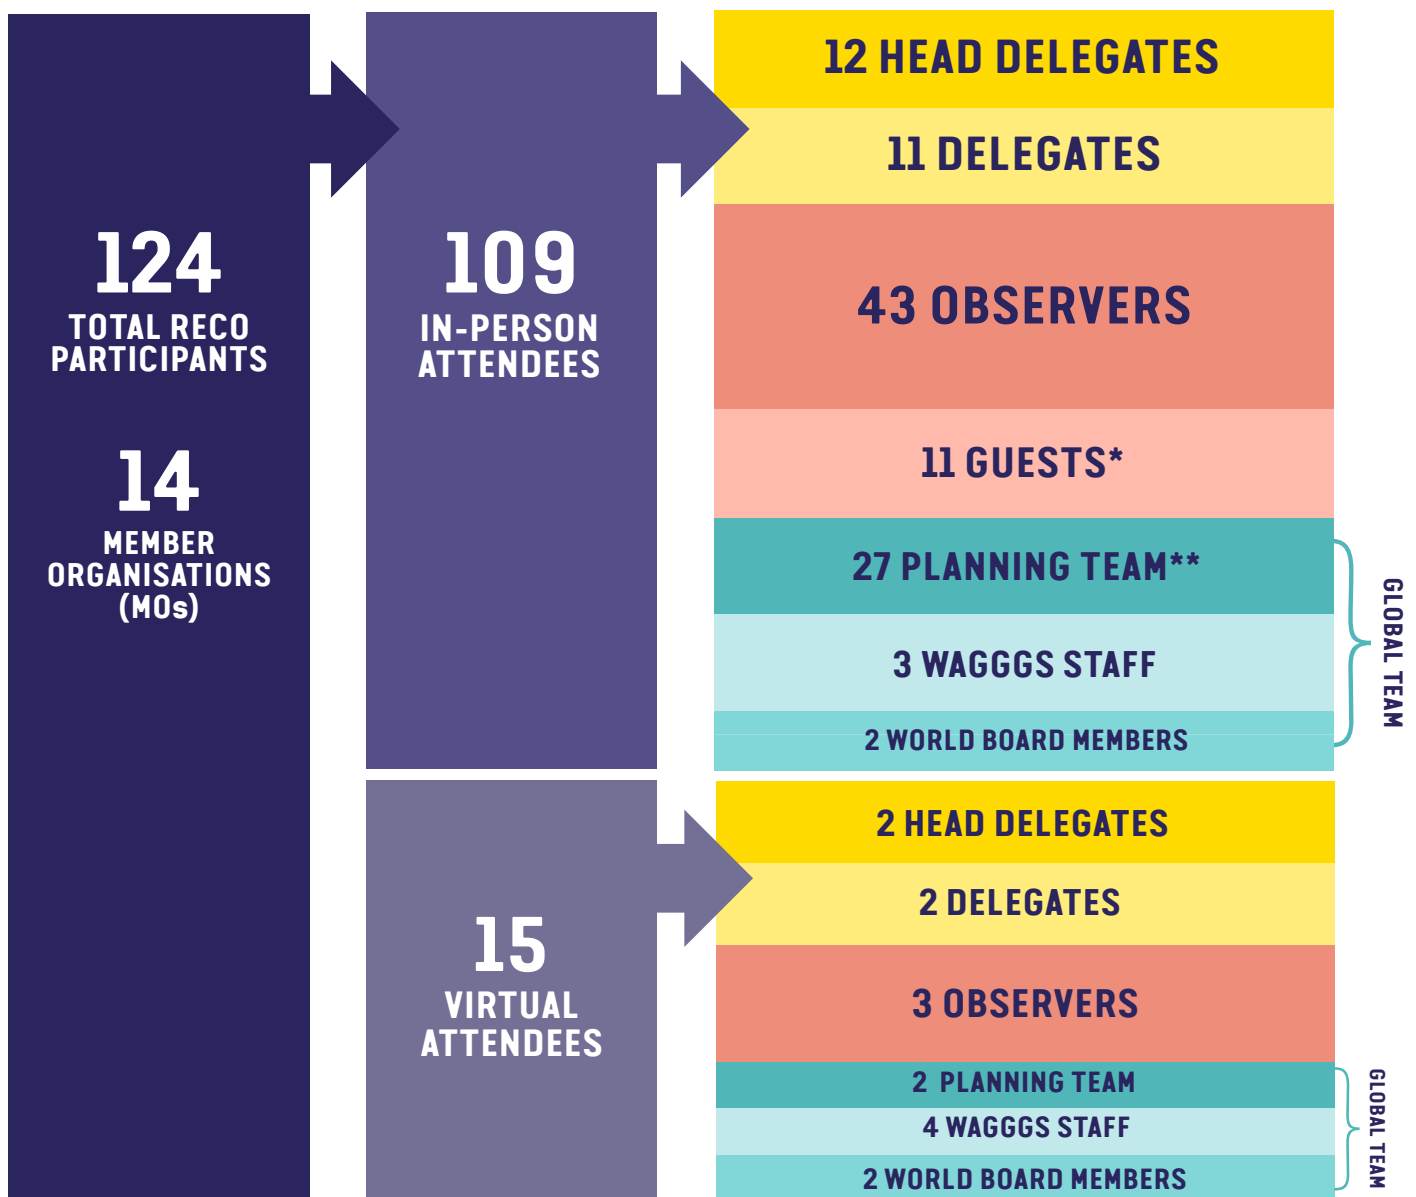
124
TOTAL RECO PARTICIPANTS

14
MEMBER ORGANISATIONS (MOs)

109
IN-PERSON ATTENDEES

12 HEAD DELEGATES
11 DELEGATES
43 OBSERVERS
11 GUESTS*
27 PLANNING TEAM**
3 WAGGGS STAFF
2 WORLD BOARD MEMBERS
GLOBAL TEAM

15
VIRTUAL ATTENDEES

2 HEAD DELEGATES
2 DELEGATES
3 OBSERVERS
2 PLANNING TEAM
4 WAGGGS STAFF
2 WORLD BOARD MEMBERS
GLOBAL TEAM